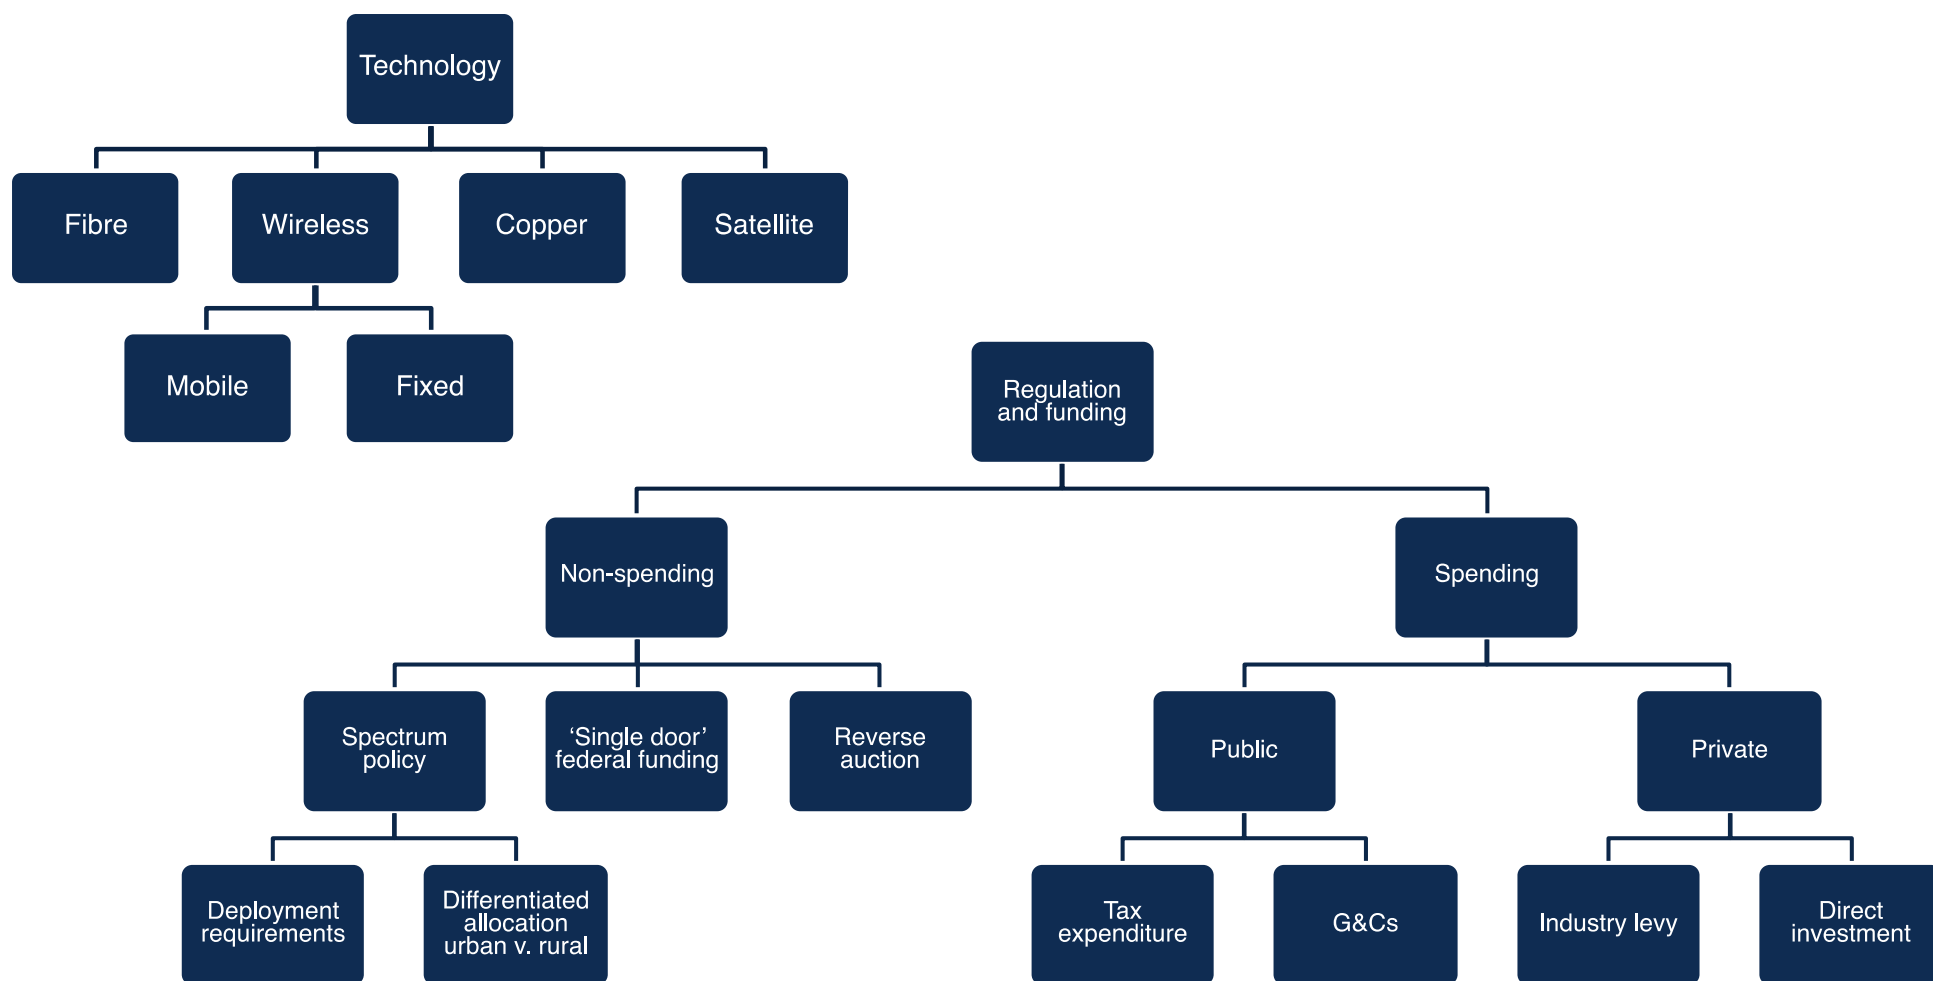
Technology

Fibre

Wireless

Copper

Satellite

Mobile

Fixed

Regulation and funding

Non-spending

Spending

Spectrum policy

‘Single door’ federal funding

Reverse auction

Public

Private

Deployment requirements

Differentiated allocation urban v. rural

Tax expenditure

G&Cs

Industry levy

Direct investment